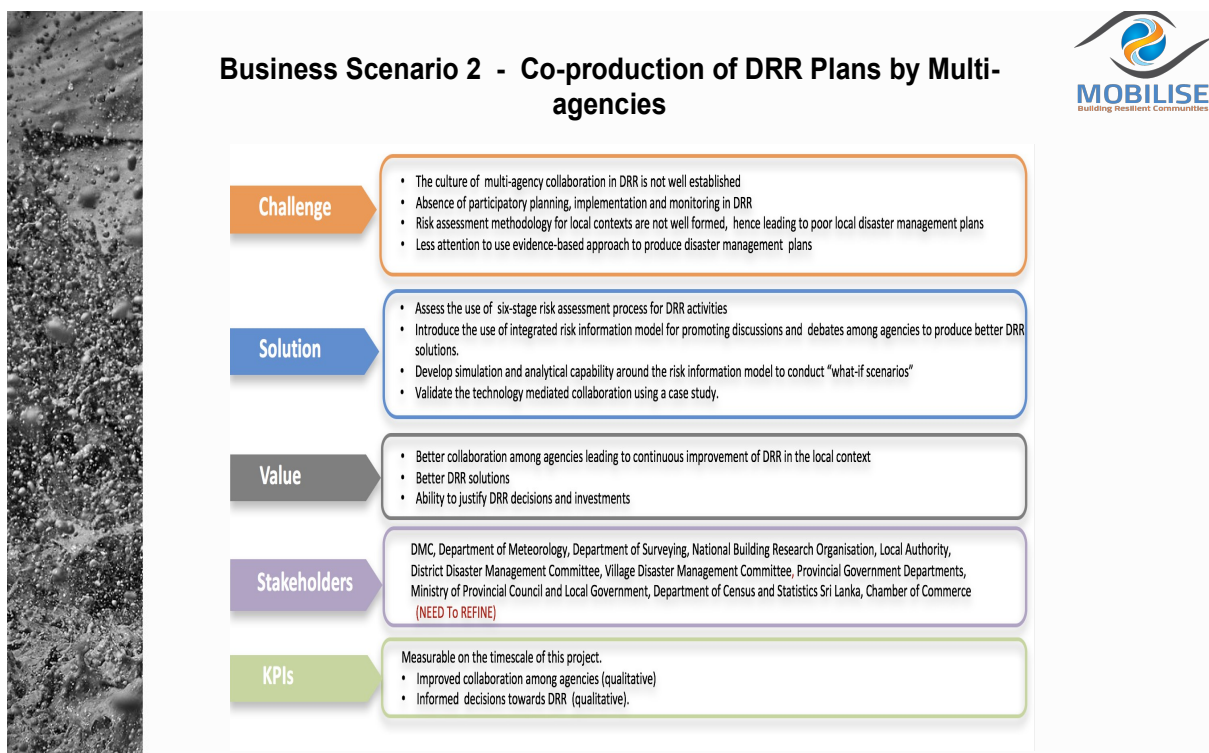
Business Scenario 2 - Co-production of DRR Plans by Multi-agencies

MOBILISE
Building Resilient Communities

Challenge

• The culture of multi-agency collaboration in DRR is not well established
• Absence of participatory planning, implementation and monitoring in DRR
• Risk assessment methodology for local contexts are not well formed, hence leading to poor local disaster management plans
• Less attention to use evidence-based approach to produce disaster management plans

Solution

• Assess the use of six-stage risk assessment process for DRR activities
• Introduce the use of integrated risk information model for promoting discussions and debates among agencies to produce better DRR solutions.
• Develop simulation and analytical capability around the risk information model to conduct "what-if scenarios"
• Validate the technology mediated collaboration using a case study.

Value

• Better collaboration among agencies leading to continuous improvement of DRR in the local context
• Better DRR solutions
• Ability to justify DRR decisions and investments

Stakeholders

DMC, Department of Meteorology, Department of Surveying, National Building Research Organisation, Local Authority, District Disaster Management Committee, Village Disaster Management Committee, Provincial Government Departments, Ministry of Provincial Council and Local Government, Department of Census and Statistics Sri Lanka, Chamber of Commerce
(NEED To REFINE)

KPIs

Measurable on the timescale of this project.
• Improved collaboration among agencies (qualitative)
• Informed decisions towards DRR (qualitative).